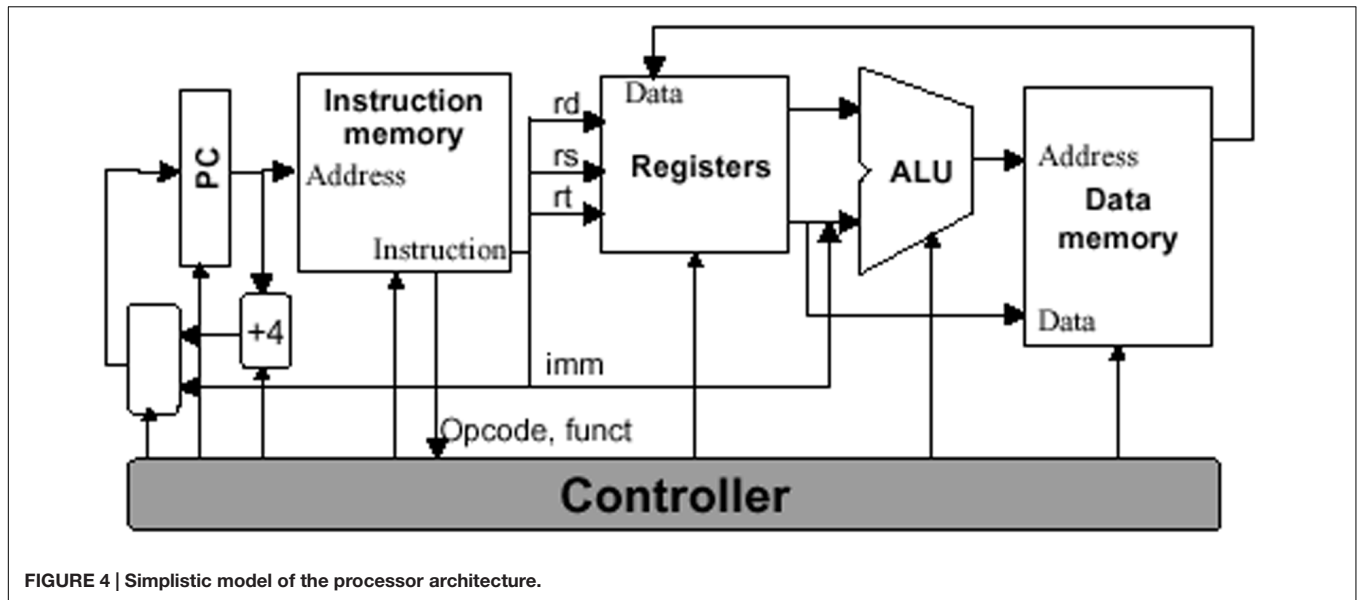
PC

Instruction memory

Address

Instruction

rd

rs

rt

Data

Registers

ALU

Address

Data memory

Data

+4

imm

Opcode, funct

Controller

FIGURE 4 | Simplistic model of the processor architecture.